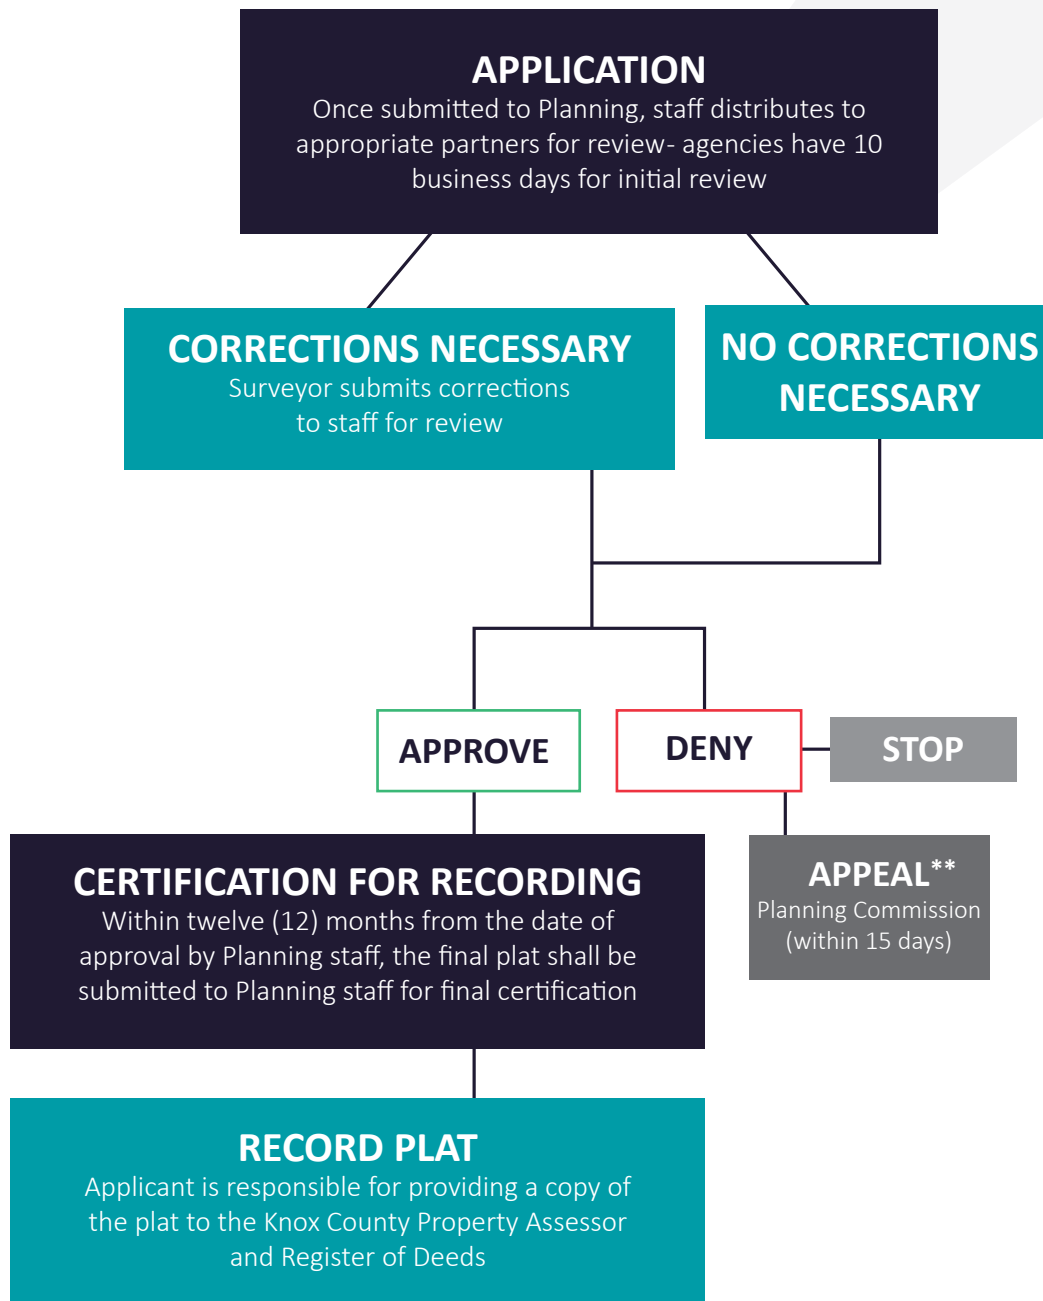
APPLICATION
Once submitted to Planning, staff distributes to appropriate partners for review- agencies have 10 business days for initial review

CORRECTIONS NECESSARY
Surveyor submits corrections to staff for review

NO CORRECTIONS NECESSARY

APPROVE

DENY

STOP

CERTIFICATION FOR RECORDING
Within twelve (12) months from the date of approval by Planning staff, the final plat shall be submitted to Planning staff for final certification

APPEAL**
Planning Commission (within 15 days)

RECORD PLAT
Applicant is responsible for providing a copy of the plat to the Knox County Property Assessor and Register of Deeds